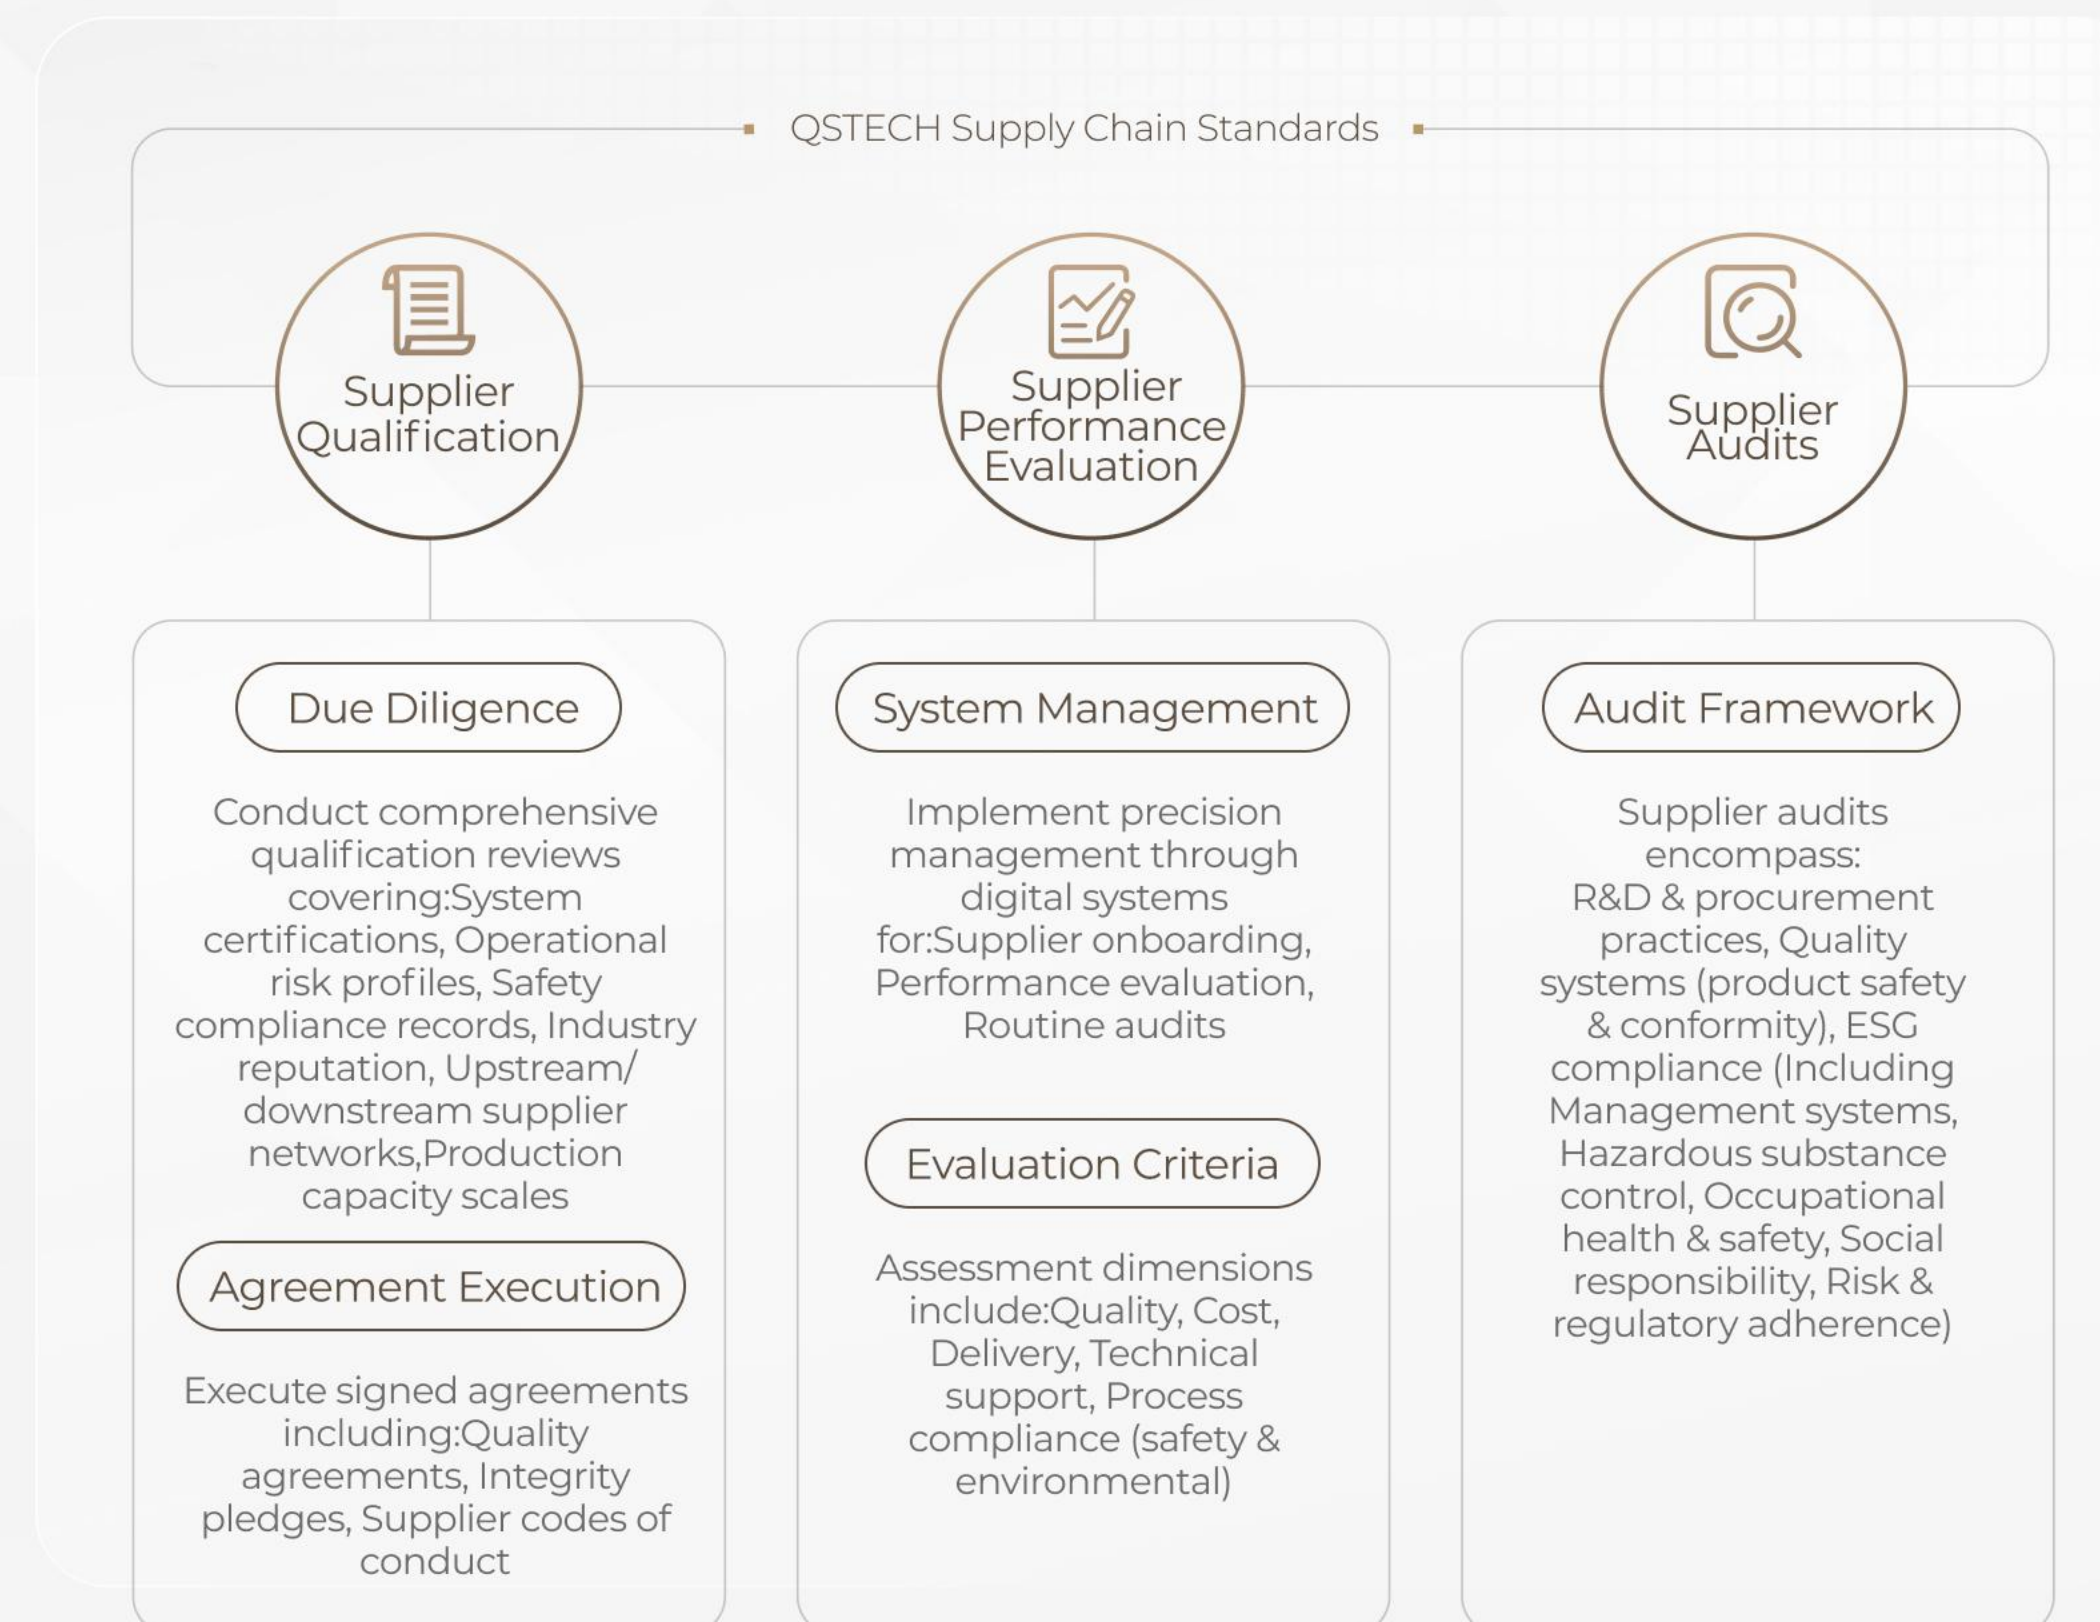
QSTECH Supply Chain Standards

Supplier Qualification

Supplier Performance Evaluation

Supplier Audits

Due Diligence

Conduct comprehensive qualification reviews covering:System certifications, Operational risk profiles, Safety compliance records, Industry reputation, Upstream/ downstream supplier networks,Production capacity scales

Agreement Execution

Execute signed agreements including:Quality agreements, Integrity pledges, Supplier codes of conduct

System Management

Implement precision management through digital systems for:Supplier onboarding, Performance evaluation, Routine audits

Evaluation Criteria

Assessment dimensions include:Quality, Cost, Delivery, Technical support, Process compliance (safety & environmental)

Audit Framework

Supplier audits encompass: R&D & procurement practices, Quality systems (product safety & conformity), ESG compliance (Including Management systems, Hazardous substance control, Occupational health & safety, Social responsibility, Risk & regulatory adherence)